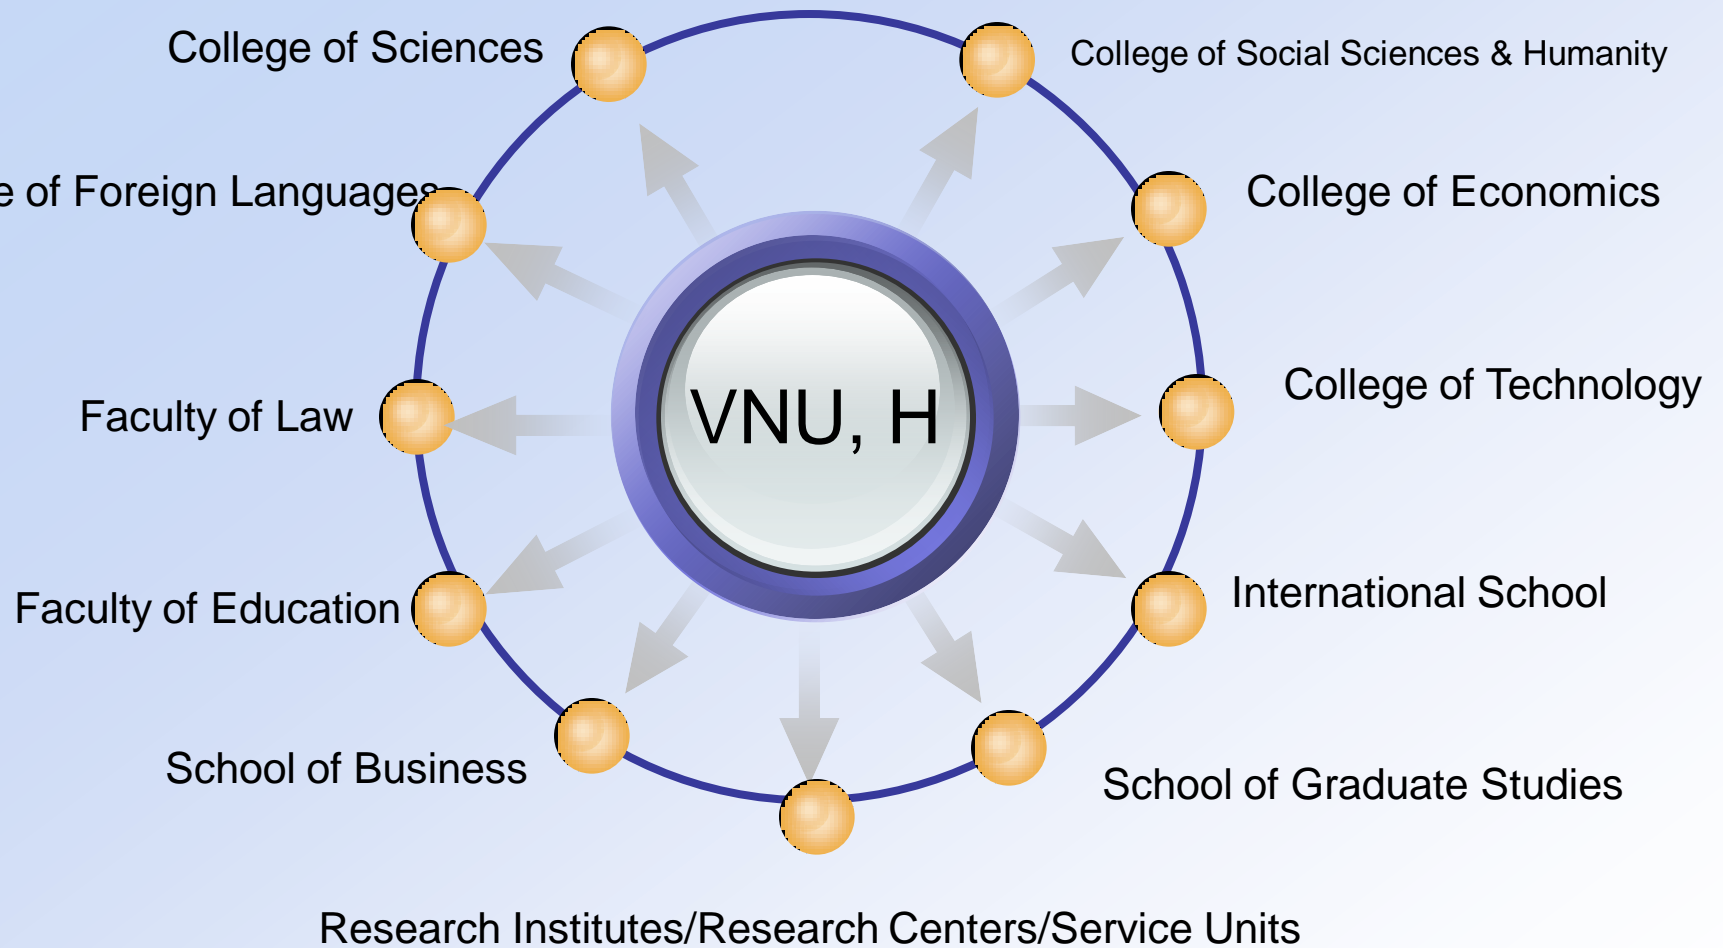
VNU, H

College of Sciences

College of Social Sciences & Humanity

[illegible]e of Foreign Languages

College of Economics

Faculty of Law

College of Technology

Faculty of Education

International School

School of Business

School of Graduate Studies

Research Institutes/Research Centers/Service Units